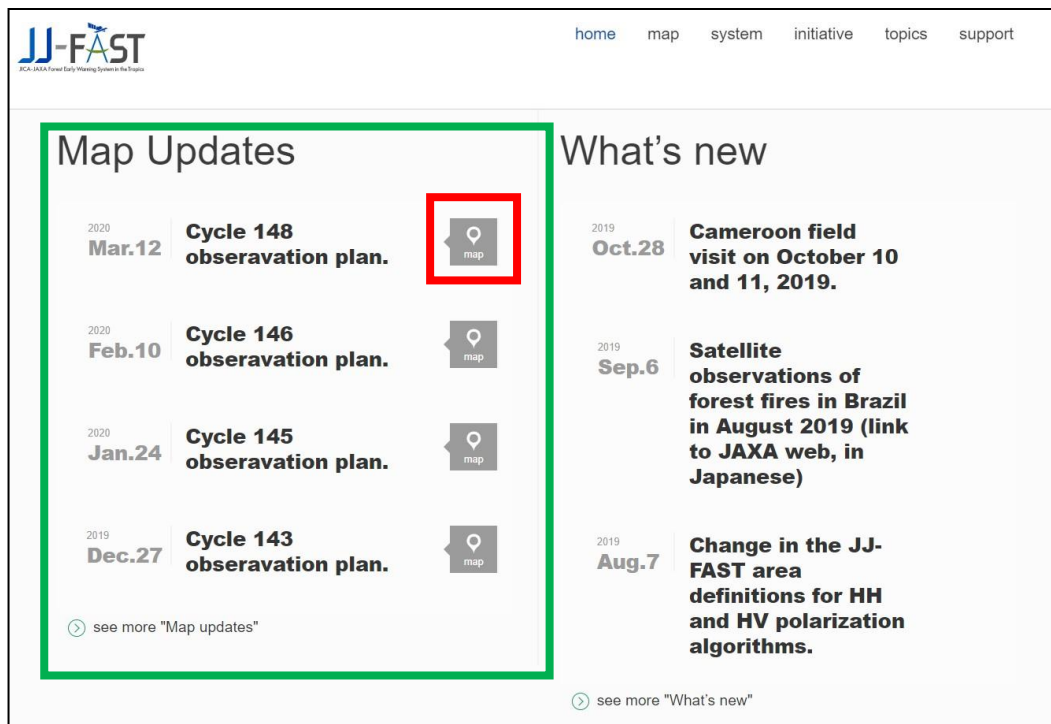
JJ-FAST
JICA-JAXA Forest Early Warning System in the Tropics

home map system initiative topics support

Map Updates

2020
Mar.12
Cycle 148 observavation plan.
map

2020
Feb.10
Cycle 146 observavation plan.
map

2020
Jan.24
Cycle 145 observavation plan.
map

2019
Dec.27
Cycle 143 observavation plan.
map

see more "Map updates"

What's new

2019
Oct.28
Cameroon field visit on October 10 and 11, 2019.

2019
Sep.6
Satellite observations of forest fires in Brazil in August 2019 (link to JAXA web, in Japanese)

2019
Aug.7
Change in the JJ-FAST area definitions for HH and HV polarization algorithms.

see more "What's new"